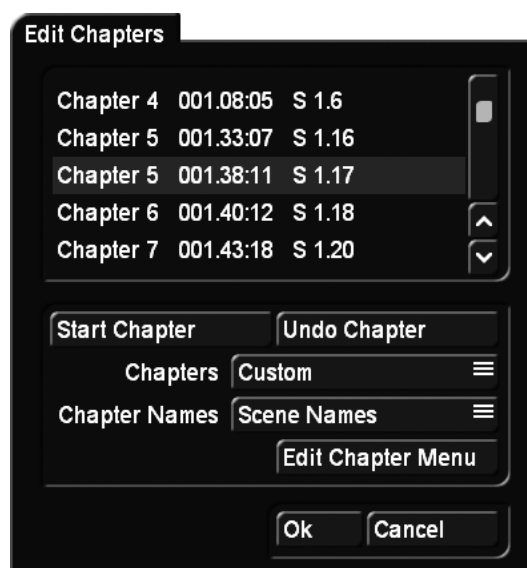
Edit Chapters

Chapter 4 001.08:05 S 1.6
Chapter 5 001.33:07 S 1.16
Chapter 5 001.38:11 S 1.17
Chapter 6 001.40:12 S 1.18
Chapter 7 001.43:18 S 1.20

Start Chapter
Undo Chapter
Chapters Custom
Chapter Names Scene Names
Edit Chapter Menu

Ok
Cancel